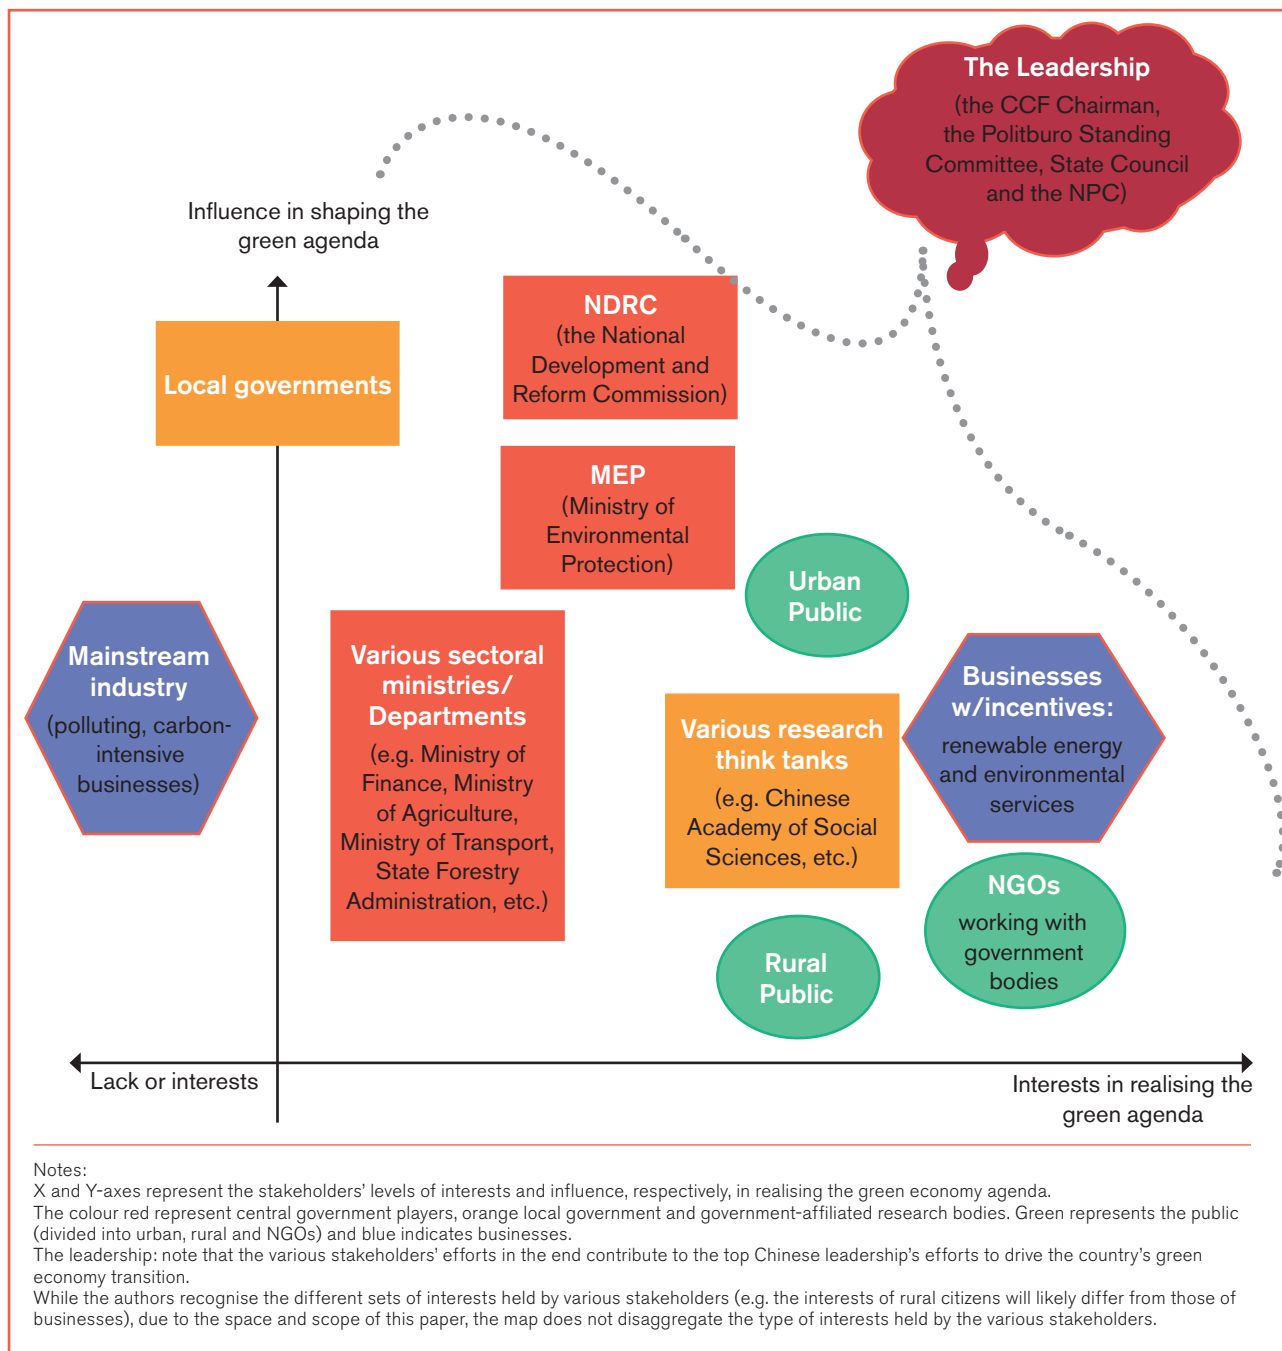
The Leadership
(the CCF Chairman, the Politburo Standing Committee, State Council and the NPC)

Influence in shaping the green agenda

NDRC
(the National Development and Reform Commission)

Local governments

MEP
(Ministry of Environmental Protection)

Urban Public

Mainstream industry
(polluting, carbon-intensive businesses)

Various sectoral ministries/ Departments
(e.g. Ministry of Finance, Ministry of Agriculture, Ministry of Transport, State Forestry Administration, etc.)

Various research think tanks
(e.g. Chinese Academy of Social Sciences, etc.)

Businesses w/incentives:
renewable energy and environmental services

NGOs
working with government bodies

Rural Public

Lack or interests

Interests in realising the green agenda

Notes:
X and Y-axes represent the stakeholders' levels of interests and influence, respectively, in realising the green economy agenda.
The colour red represent central government players, orange local government and government-affiliated research bodies. Green represents the public (divided into urban, rural and NGOs) and blue indicates businesses.
The leadership: note that the various stakeholders' efforts in the end contribute to the top Chinese leadership's efforts to drive the country's green economy transition.
While the authors recognise the different sets of interests held by various stakeholders (e.g. the interests of rural citizens will likely differ from those of businesses), due to the space and scope of this paper, the map does not disaggregate the type of interests held by the various stakeholders.